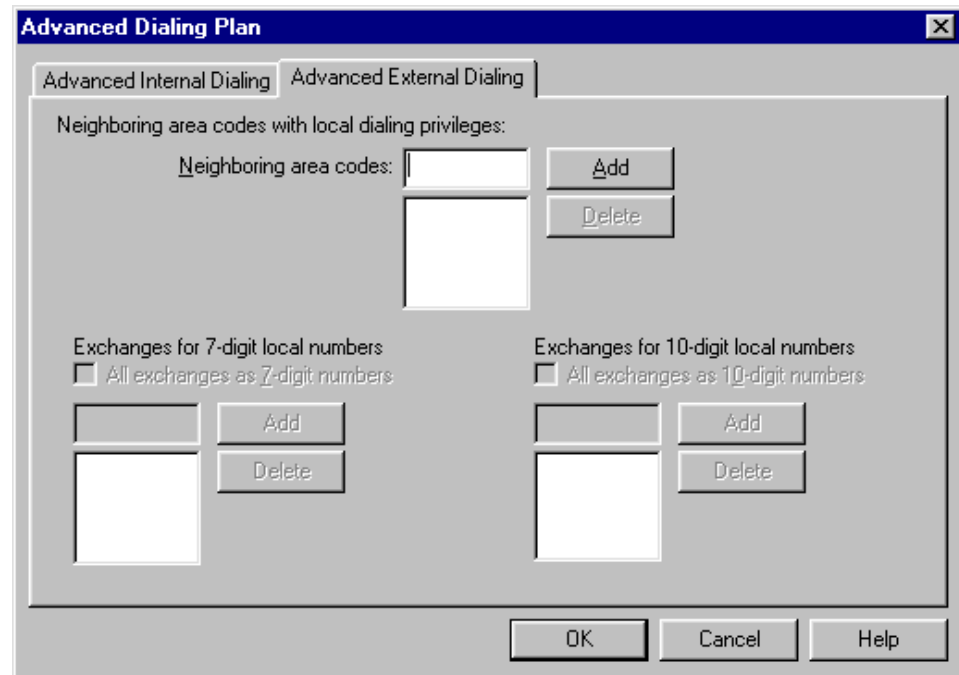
Advanced Dialing Plan

Advanced Internal Dialing
Advanced External Dialing

Neighboring area codes with local dialing privileges:

Neighboring area codes:

Add

Delete

Exchanges for 7-digit local numbers

All exchanges as 7-digit numbers

Add

Delete

Exchanges for 10-digit local numbers

All exchanges as 10-digit numbers

Add

Delete

OK

Cancel

Help